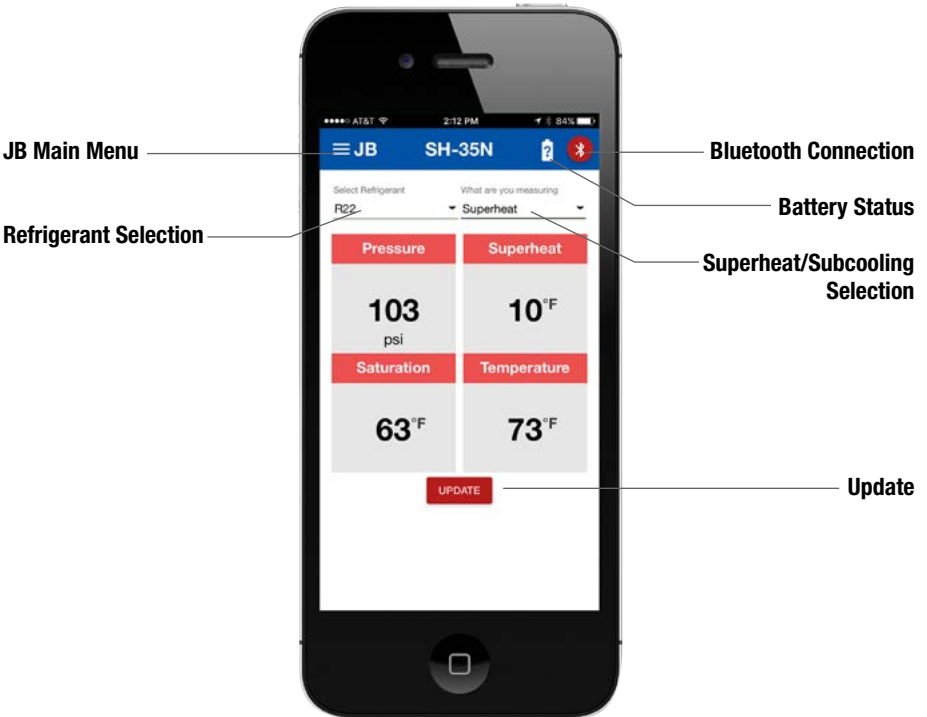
JB Main Menu

Refrigerant Selection

●●●●○ AT&T 2:12 PM 84%

≡JB SH-35N

Select Refrigerant
R22

What are you measuring
Superheat

Pressure
103
psi

Superheat
10°F

Saturation
63°F

Temperature
73°F

UPDATE

Bluetooth Connection

Battery Status

Superheat/Subcooling Selection

Update